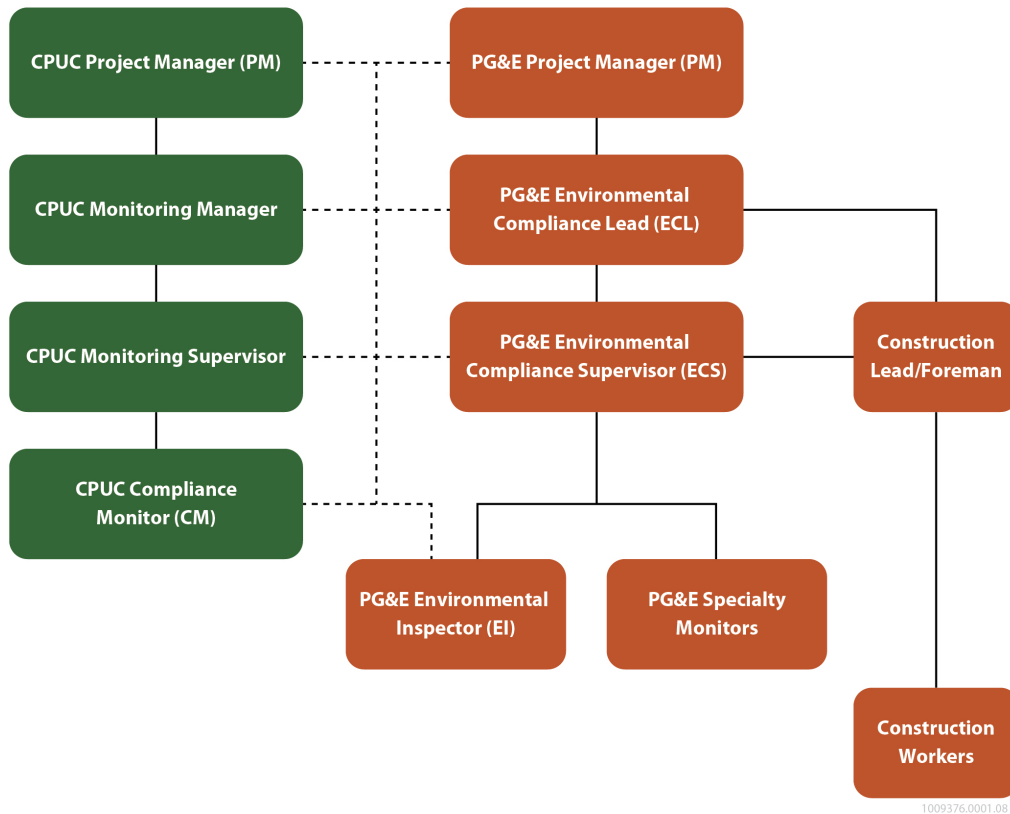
CPUC Project Manager (PM)

PG&E Project Manager (PM)

CPUC Monitoring Manager

PG&E Environmental Compliance Lead (ECL)

CPUC Monitoring Supervisor

PG&E Environmental Compliance Supervisor (ECS)

Construction Lead/Foreman

CPUC Compliance Monitor (CM)

PG&E Environmental Inspector (EI)

PG&E Specialty Monitors

Construction Workers

1009376.0001.08